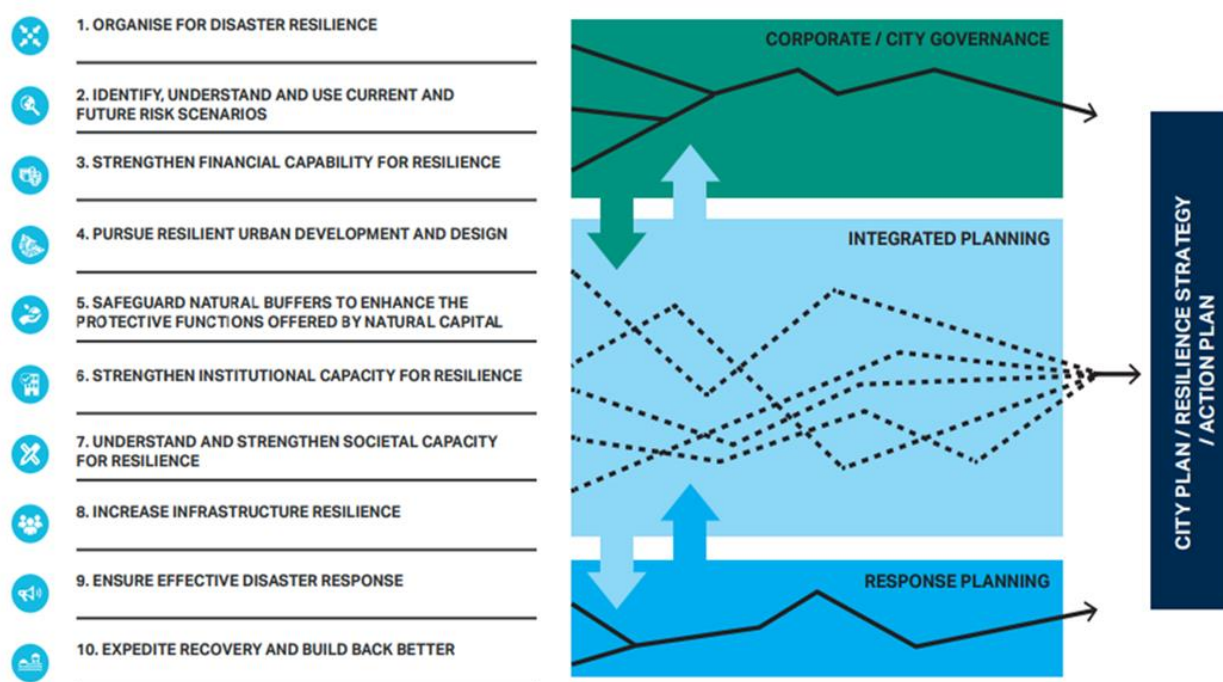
1. ORGANISE FOR DISASTER RESILIENCE

2. IDENTIFY, UNDERSTAND AND USE CURRENT AND FUTURE RISK SCENARIOS

3. STRENGTHEN FINANCIAL CAPABILITY FOR RESILIENCE

4. PURSUE RESILIENT URBAN DEVELOPMENT AND DESIGN

5. SAFEGUARD NATURAL BUFFERS TO ENHANCE THE PROTECTIVE FUNCTIONS OFFERED BY NATURAL CAPITAL

6. STRENGTHEN INSTITUTIONAL CAPACITY FOR RESILIENCE

7. UNDERSTAND AND STRENGTHEN SOCIETAL CAPACITY FOR RESILIENCE

8. INCREASE INFRASTRUCTURE RESILIENCE

9. ENSURE EFFECTIVE DISASTER RESPONSE

10. EXPEDITE RECOVERY AND BUILD BACK BETTER

CORPORATE / CITY GOVERNANCE

INTEGRATED PLANNING

RESPONSE PLANNING

CITY PLAN / RESILIENCE STRATEGY / ACTION PLAN